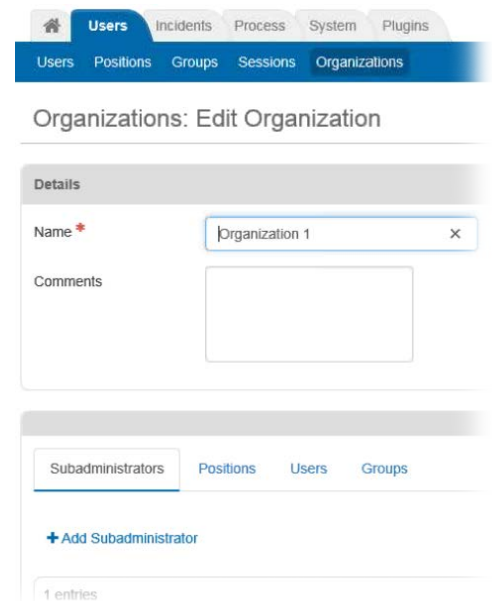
Users Incidents Process System Plugins

Users Positions Groups Sessions Organizations

Organizations: Edit Organization

Details

Name *

Organization 1

×

Comments

Subadministrators Positions Users Groups

+ Add Subadministrator

1 entries